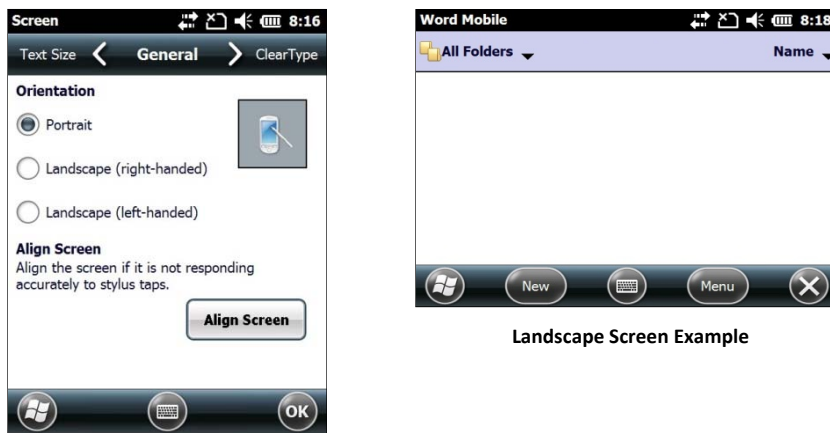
Screen 8:16

Text Size General ClearType

Orientation

Portrait

Landscape (right-handed)

Landscape (left-handed)

Align Screen

Align the screen if it is not responding accurately to stylus taps.

Align Screen

OK

Word Mobile 8:18

All Folders

Name

New

Menu

Landscape Screen Example